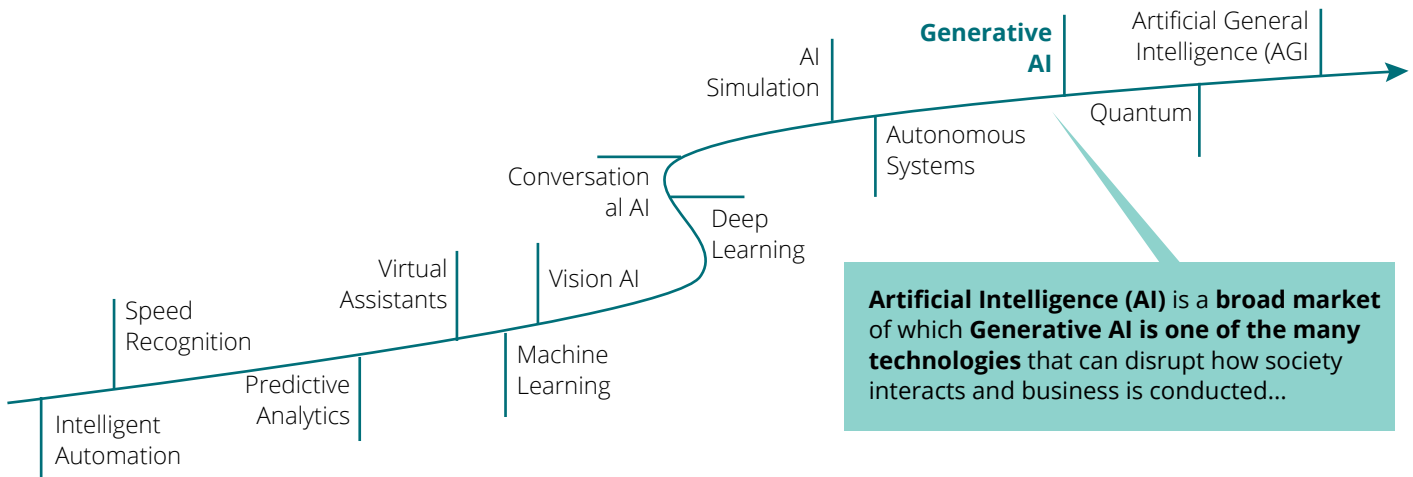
Intelligent Automation

Speed Recognition

Predictive Analytics

Virtual Assistants

Machine Learning

Vision AI

Conversation al AI

Deep Learning

AI Simulation

Autonomous Systems

**Generative AI**

Quantum

Artificial General Intelligence (AGI

**Artificial Intelligence (AI)** is a **broad market** of which **Generative AI is one of the many technologies** that can disrupt how society interacts and business is conducted…